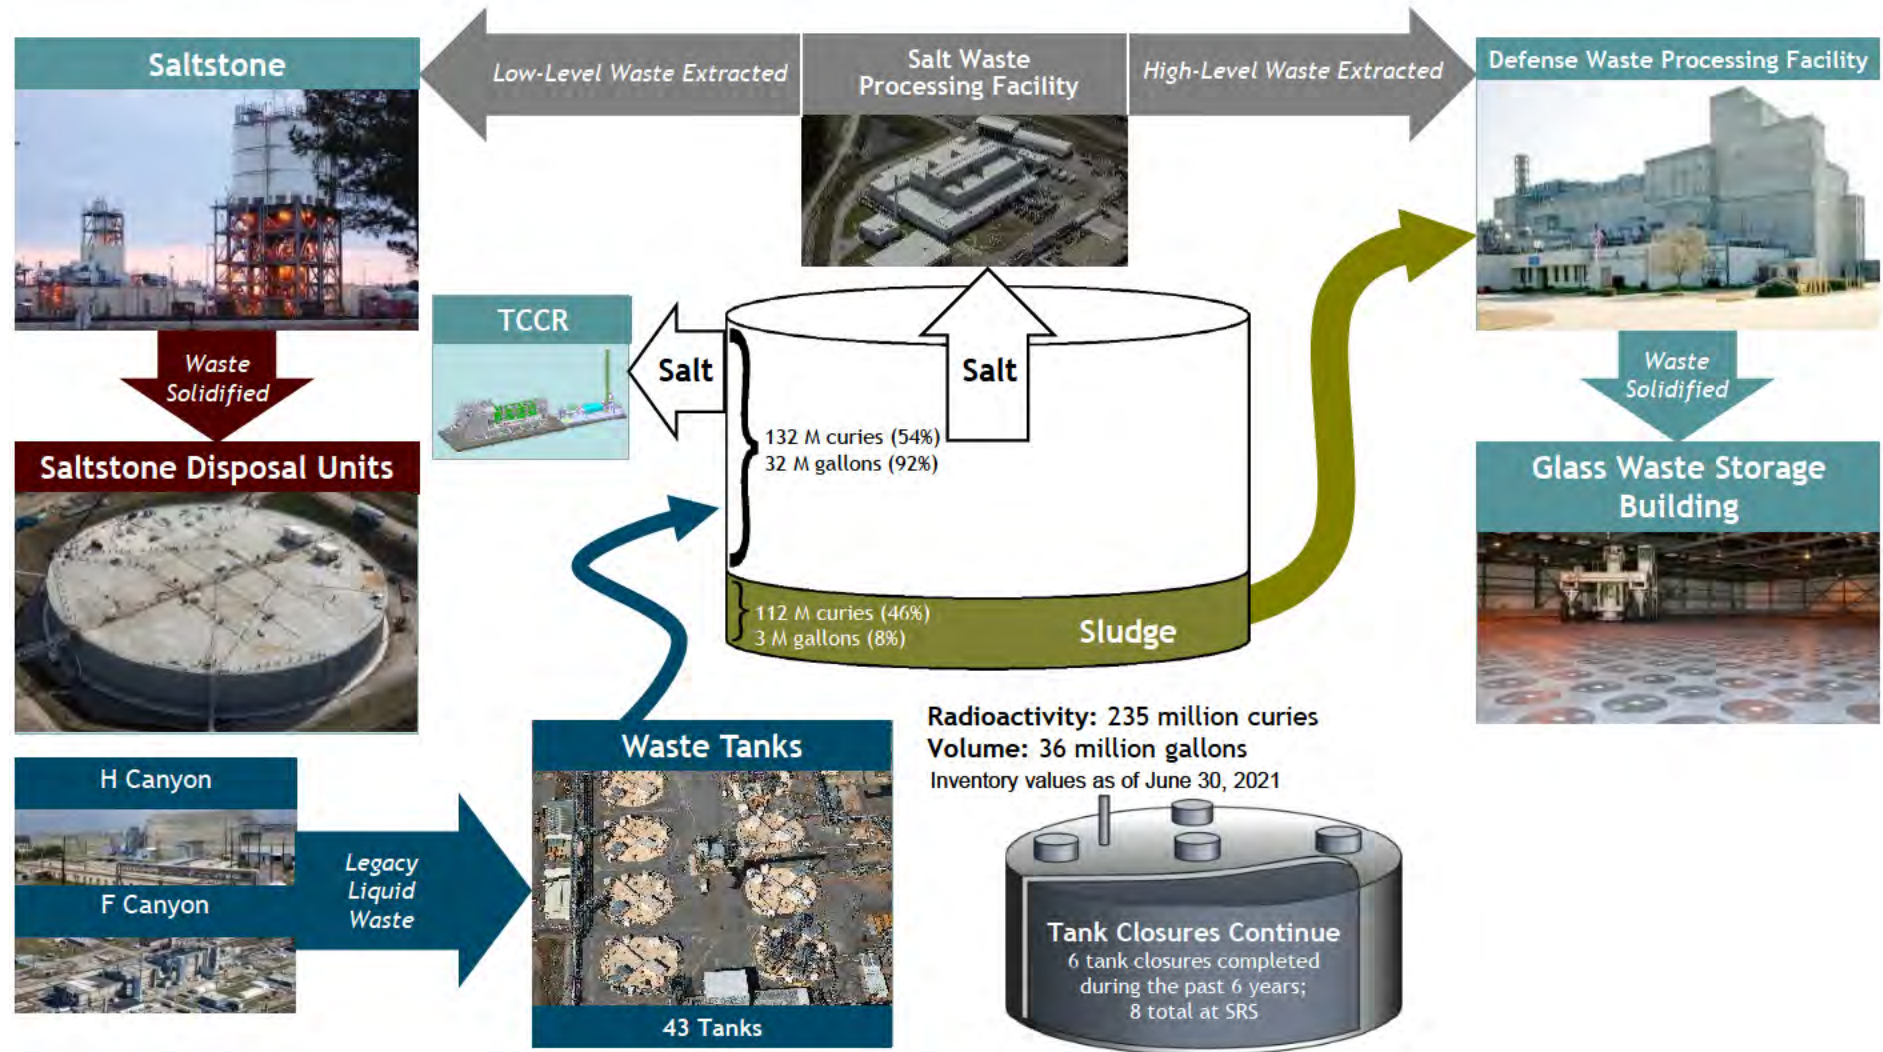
Saltstone

Low-Level Waste Extracted

Salt Waste Processing Facility

High-Level Waste Extracted

Defense Waste Processing Facility

Waste Solidified

TCCR

Salt

Salt

132 M curies (54%)
32 M gallons (92%)

Waste Solidified

Saltstone Disposal Units

Glass Waste Storage Building

112 M curies (46%)
3 M gallons (8%)

Sludge

Radioactivity: 235 million curies
Volume: 36 million gallons
Inventory values as of June 30, 2021

H Canyon

Waste Tanks

F Canyon

Legacy Liquid Waste

Tank Closures Continue
6 tank closures completed during the past 6 years;
8 total at SRS

43 Tanks